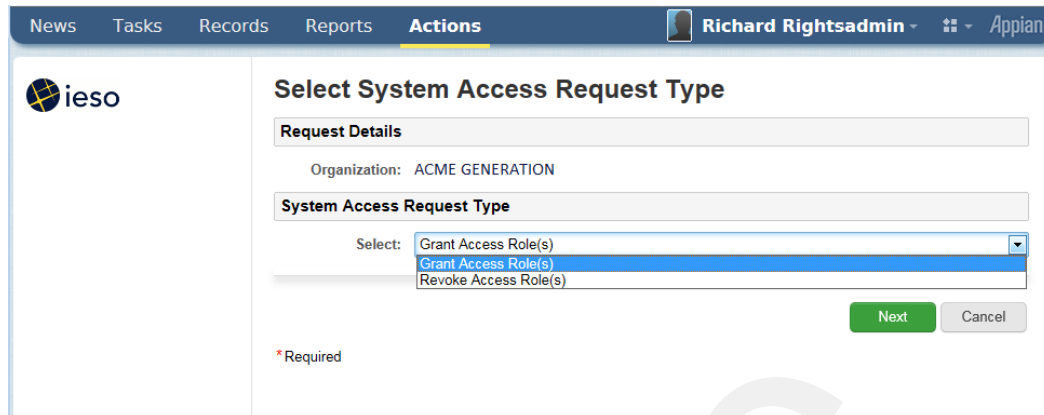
News Tasks Records Reports Actions

Richard Rightsadmin

Appian

ieso

Select System Access Request Type

Request Details

Organization: ACME GENERATION

System Access Request Type

Select: Grant Access Role(s)

Grant Access Role(s)

Revoke Access Role(s)

Next Cancel

*Required